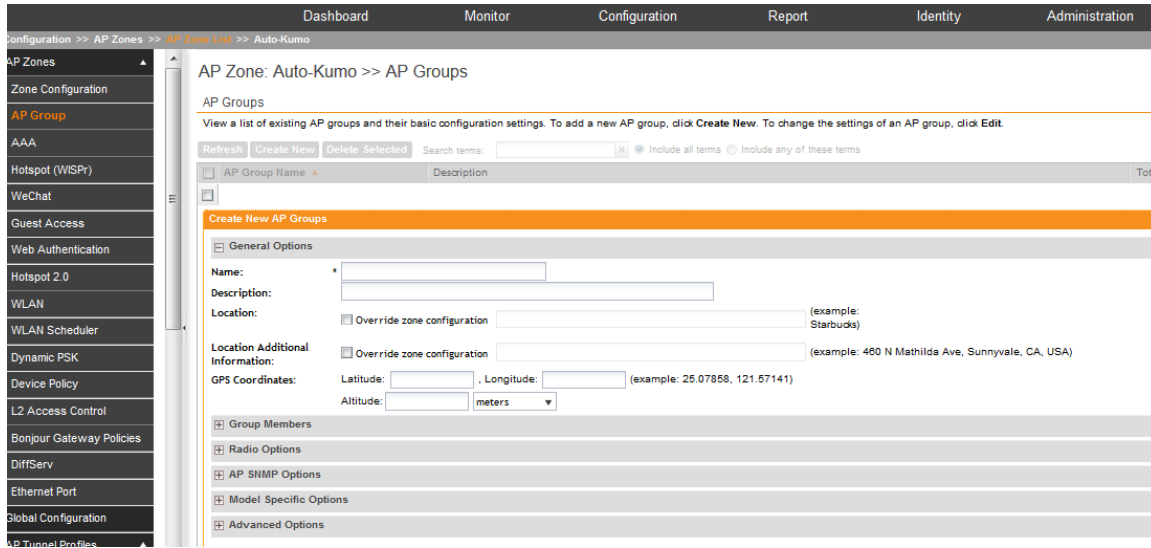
Dashboard Monitor Configuration Report Identity Administration

onfiguration >> AP Zones >> AP Zone List >> Auto-Kumo

AP Zones
Zone Configuration
AP Group
AAA
Hotspot (WISPr)
WeChat
Guest Access
Web Authentication
Hotspot 2.0
WLAN
WLAN Scheduler
Dynamic PSK
Device Policy
L2 Access Control
Bonjour Gateway Policies
DiffServ
Ethernet Port
lobal Configuration
P Tunnel Profiles

AP Zone: Auto-Kumo >> AP Groups

AP Groups

View a list of existing AP groups and their basic configuration settings. To add a new AP group, click **Create New**. To change the settings of an AP group, click **Edit**.

Refresh Create New Delete Selected Search terms: Include all terms Include any of these terms

| AP Group Name | Description | Tot |
|---|---|---|

Create New AP Groups

General Options

Name: *

Description:

Location: Override zone configuration (example: Starbucks)

Location Additional Information: Override zone configuration (example: 460 N Mathilda Ave, Sunnyvale, CA, USA)

GPS Coordinates: Latitude: , Longitude: (example: 25.07858, 121.57141)

Altitude: meters

Group Members

Radio Options

AP SNMP Options

Model Specific Options

Advanced Options